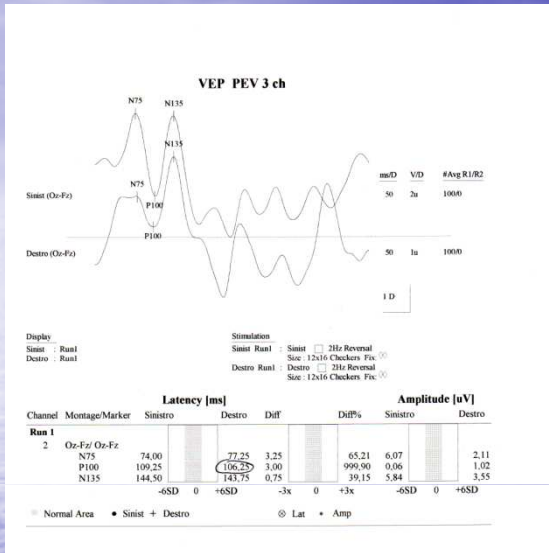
VEP PEV 3 ch

N75
N135
N135
N75
P100
P100

Sinist (Oz-Fz)
Destro (Oz-Fz)

| ms/D | V/D | #Avg R1/R2 |
|---|---|---|
| 50 | 2u | 100/0 |
| 50 | 1u | 100/0 |

1 D

Display
Sinist : Run1
Destro : Run1

Stimulation
Sinist Run1 : Sinist 2Hz Reversal
Size : 12x16 Checkers Fix: ⊗
Destro Run1 : Destro 2Hz Reversal
Size : 12x16 Checkers Fix: ⊗

Latency [ms]
Amplitude [uV]

| Channel | Montage/Marker | Sinistro | Destro | Diff | Diff% | Sinistro | Destro |
|---|---|---|---|---|---|---|---|
| Run 1 | | | | | | | |
| 2 | Oz-Fz/ Oz-Fz | | | | | | |
| | N75 | 74,00 | 77,25 | 3,25 | 65,21 | 6,07 | 2,11 |
| | P100 | 109,25 | 106,25 | 3,00 | 999,90 | 0,06 | 1,02 |
| | N135 | 144,50 | 143,75 | 0,75 | 39,15 | 5,84 | 3,55 |

-6SD 0 +6SD -3x 0 +3x -6SD 0 +6SD

Normal Area • Sinist + Destro ⊗ Lat • Amp